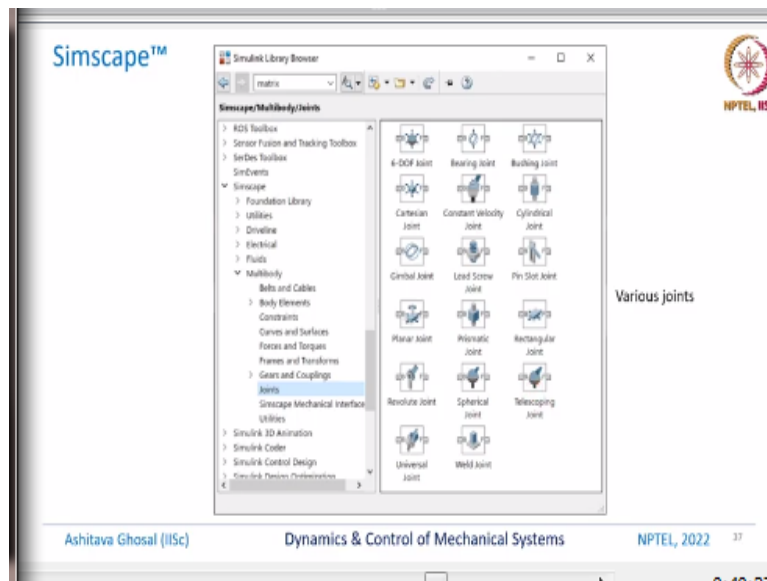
Simscape™

Simulink Library Browser

matrix

Simscape/Multibody/Joints

ROS Toolbox
Sensor Fusion and Tracking Toolbox
SerDes Toolbox
SimEvents
Simscape
Foundation Library
Utilities
Driveline
Electrical
Fluids
Multibody
Belts and Cables
Body Elements
Constraints
Curves and Surfaces
Forces and Torques
Frames and Transforms
Gears and Couplings
Joints
Simscape Mechanical Interface
Utilities
Simulink 3D Animation
Simulink Coder
Simulink Control Design
Simulink Design Optimization

6-DOF Joint
Bearing Joint
Bushing Joint
Cartesian Joint
Constant Velocity Joint
Cylindrical Joint
Gimbal Joint
Lead Screw Joint
Pin Slot Joint
Planar Joint
Prismatic Joint
Rectangular Joint
Revolute Joint
Spherical Joint
Telescoping Joint
Universal Joint
Weld Joint

Various joints

NPTEL, IISc

Ashitava Ghosal (IISc)
Dynamics & Control of Mechanical Systems
NPTEL, 2022
37